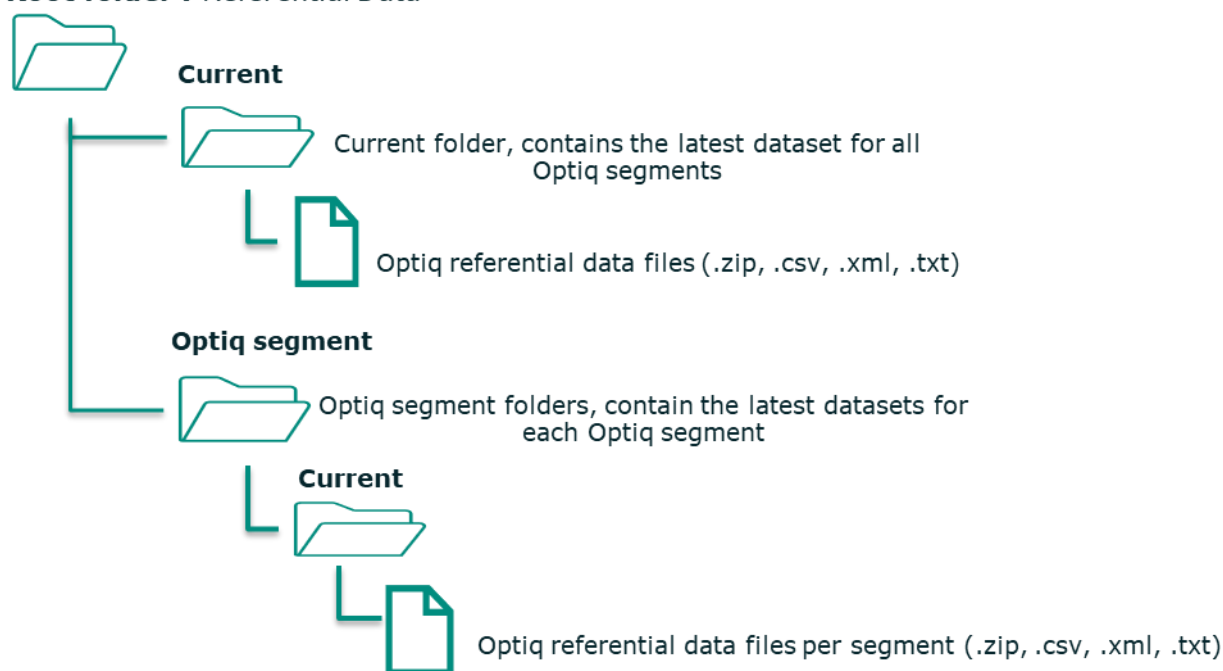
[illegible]

Current

Current folder, contains the latest dataset for all Optiq segments

Optiq referential data files (.zip, .csv, .xml, .txt)

Optiq segment

Optiq segment folders, contain the latest datasets for each Optiq segment

Current

Optiq referential data files per segment (.zip, .csv, .xml, .txt)